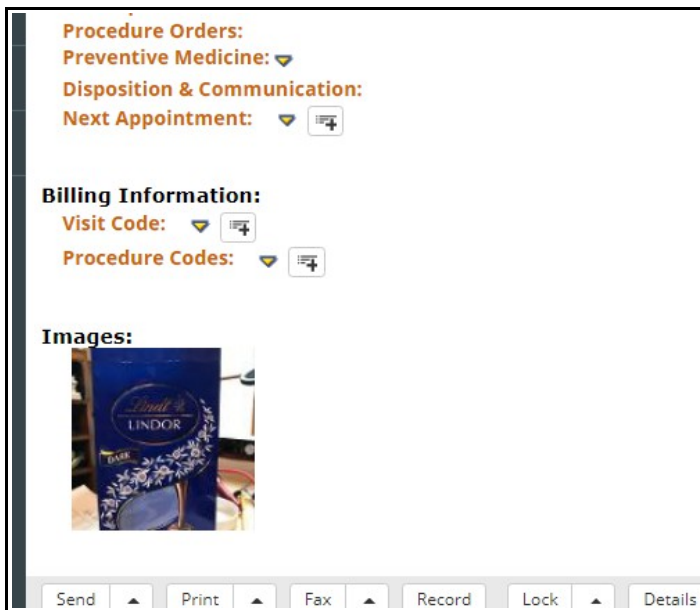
Procedure Orders:
Preventive Medicine:
Disposition & Communication:
Next Appointment:

Billing Information:
Visit Code:
Procedure Codes:

Images:

Lindt
LINDOR
DARK

Send Print Fax Record Lock Details